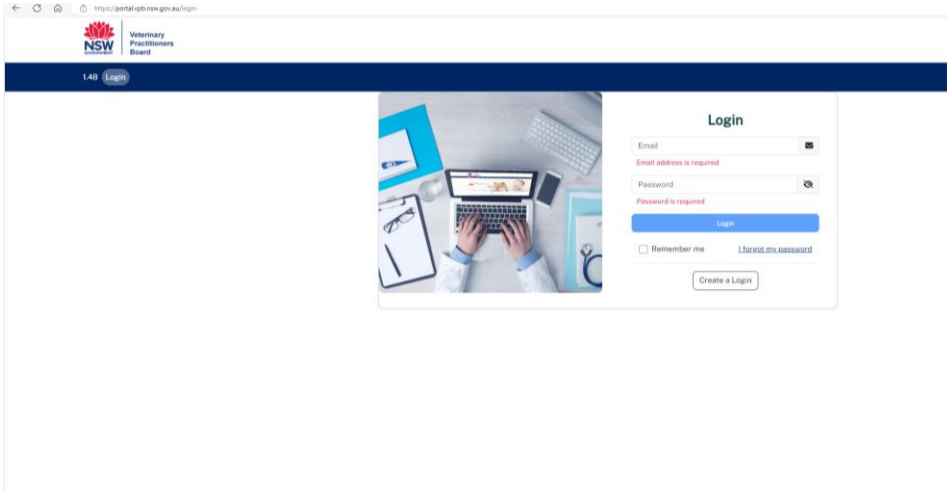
https://portal.vpb.nsw.gov.au/login

NSW GOVERNMENT

Veterinary Practitioners Board

1.48 Login

Login

Email

Email address is required

Password

Password is required

Login

Remember me

I forgot my password

Create a Login